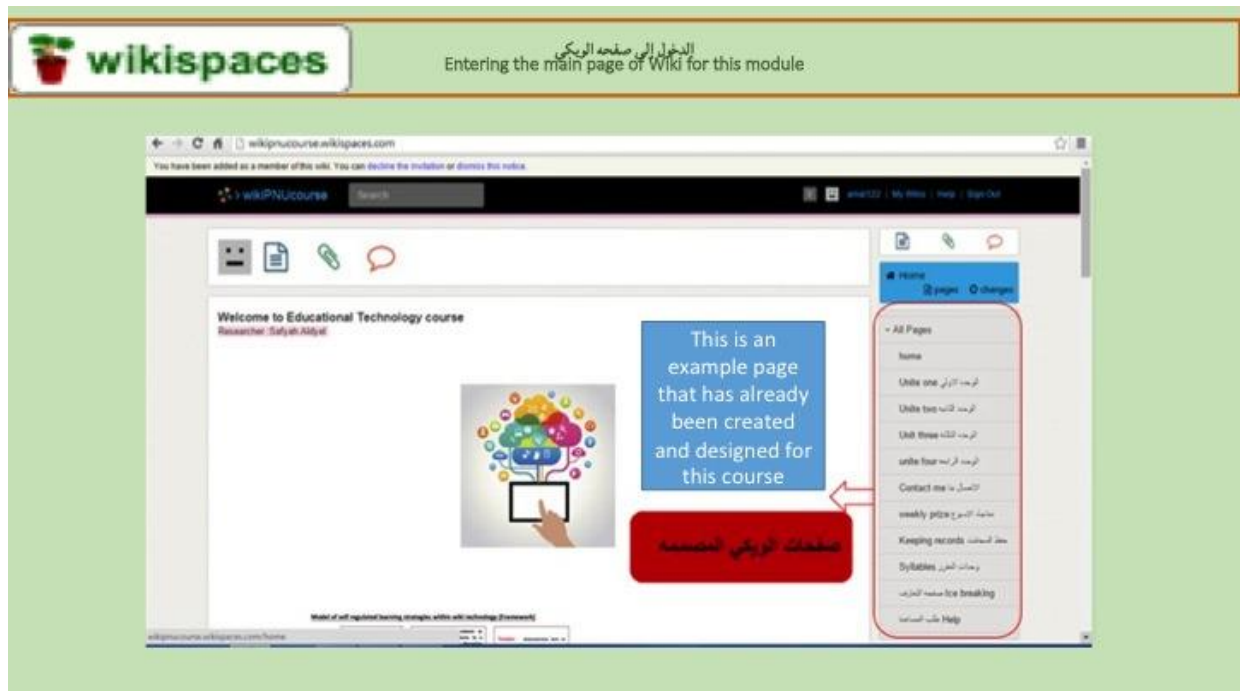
wikispaces

الدخول إلى صفحه الويكي
Entering the main page of Wiki for this module

wikipnucourse.wikispaces.com

You have been added as a member of this wiki. You can decline the invitation or dismiss this notice.

wikiPNUcourse Search

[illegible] | My Wikis | Help | Sign Out

Welcome to Educational Technology course
Researcher: Safyah Aldyal

This is an example page that has already been created and designed for this course

صفحات الويكي المصممه

Home
pages changes

All Pages
home
Unite one الوحدة الاولى
Unite two الوحدة الثانية
Unit three الوحدة الثالثة
unite four الوحدة الرابعة
Contact me اتصل بنا
weekly prize جائزة الاسبوع
Keeping records حفظ السجلات
Syllables وحدات التعلم
ice breaking صفحة التعارف
Help طلب المساعدة

Model of self regulated learning strategies within wiki technology (framework)

wikipnucourse.wikispaces.com/home